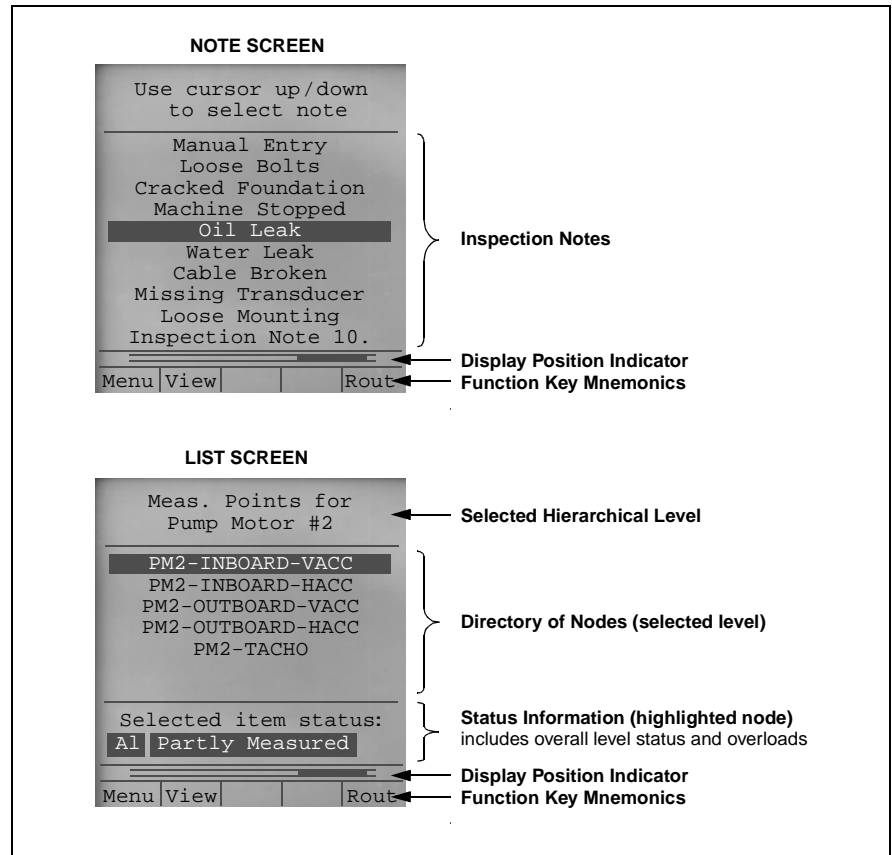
NOTE SCREEN

Use cursor up/down to select note

Manual Entry
Loose Bolts
Cracked Foundation
Machine Stopped
Oil Leak
Water Leak
Cable Broken
Missing Transducer
Loose Mounting
Inspection Note 10.

Inspection Notes

Display Position Indicator

Menu | View | | | Rout

Function Key Mnemonics

LIST SCREEN

Meas. Points for Pump Motor #2

Selected Hierarchical Level

PM2-INBOARD-VACC
PM2-INBOARD-HACC
PM2-OUTBOARD-VACC
PM2-OUTBOARD-HACC
PM2-TACHO

Directory of Nodes (selected level)

Selected item status:
Al Partly Measured

Status Information (highlighted node)
includes overall level status and overloads

Display Position Indicator

Menu | View | | | Rout

Function Key Mnemonics